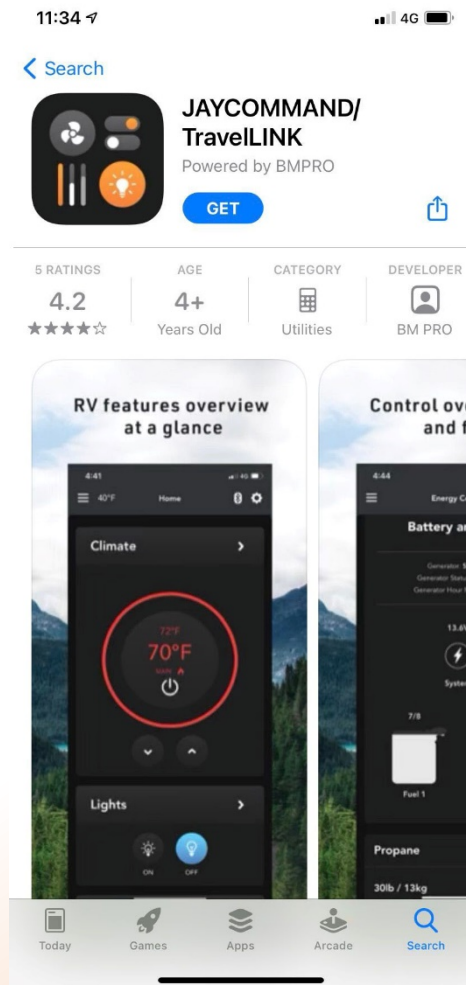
11:34

4G

Search

JAYCOMMAND/ TravelLINK

Powered by BMPRO

GET

5 RATINGS
4.2
★★★★☆

AGE
4+
Years Old

CATEGORY
Utilities

DEVELOPER
BM PRO

RV features overview at a glance

4:41

40°F

Home

Climate

72°F

70°F

Lights

ON

OFF

Control ov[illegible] and f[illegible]

4:44

Energy C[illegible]

Battery ar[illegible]

13.6V

System

7/8

Fuel 1

Propane

30lb / 13kg

Today

Games

Apps

Arcade

Search